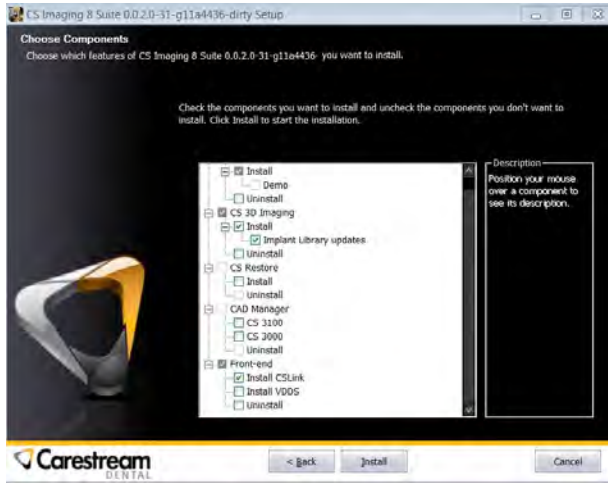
CS Imaging 8 Suite 0.0.2.0-31-g11a4436-dirty Setup

Choose Components
Choose which features of CS Imaging 8 Suite 0.0.2.0-31-g11a4436- you want to install.

Check the components you want to install and uncheck the components you don't want to install. Click Install to start the installation.

Install
Demo
Uninstall
CS 3D Imaging
Install
Implant Library updates
Uninstall
CS Restore
Install
Uninstall
CAD Manager
CS 3100
CS 3000
Uninstall
Front-end
Install CSLink
Install VDDS
Uninstall

Description
Position your mouse over a component to see its description.

Carestream
DENTAL

< Back
Install
Cancel